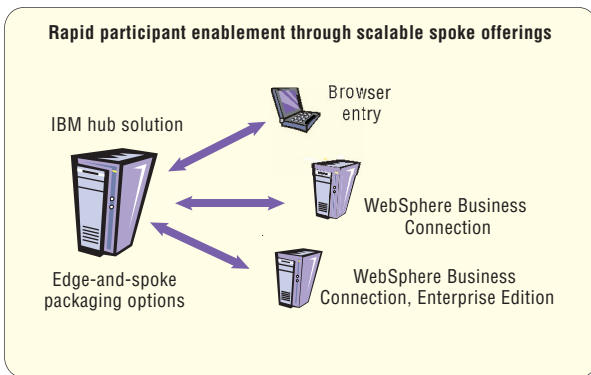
Rapid participant enablement through scalable spoke offerings

IBM hub solution

Edge-and-spoke packaging options

Browser entry

WebSphere Business Connection

WebSphere Business Connection, Enterprise Edition